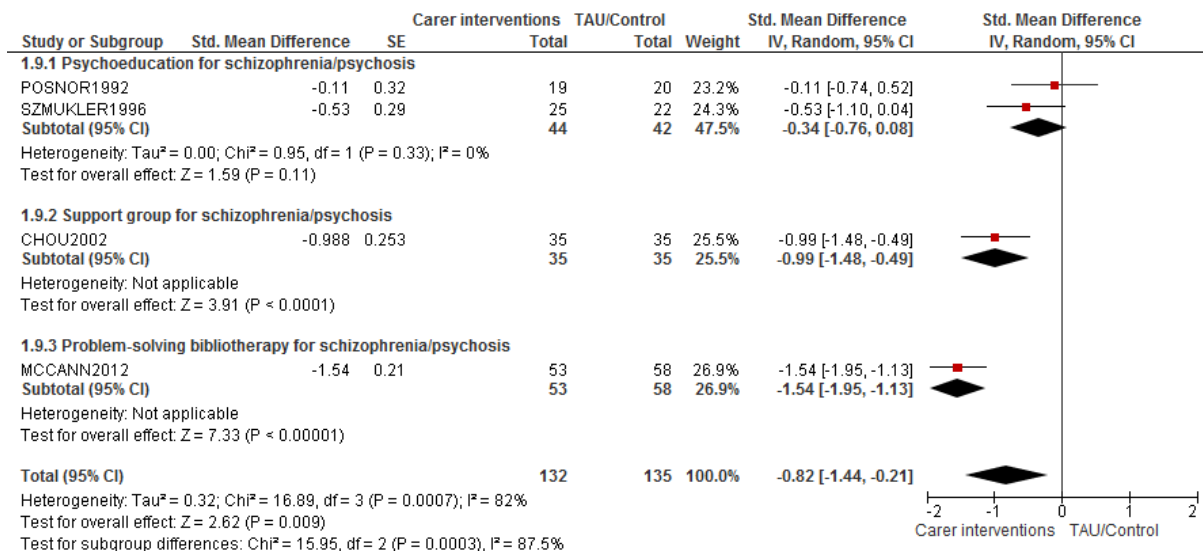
| Study or Subgroup | Std. Mean Difference | SE | Carer interventions Total | TAU/Control Total | Weight | Std. Mean Difference IV, Random, 95% CI |
|---|---|---|---|---|---|---|
| **1.9.1 Psychoeducation for schizophrenia/psychosis** | | | | | | |
| POSNOR1992 | -0.11 | 0.32 | 19 | 20 | 23.2% | -0.11 [-0.74, 0.52] |
| SZMUKLER1996 | -0.53 | 0.29 | 25 | 22 | 24.3% | -0.53 [-1.10, 0.04] |
| **Subtotal (95% CI)** | | | **44** | **42** | **47.5%** | **-0.34 [-0.76, 0.08]** |
| Heterogeneity: Tau² = 0.00; Chi² = 0.95, df = 1 (P = 0.33); I² = 0% | | | | | | |
| Test for overall effect: Z = 1.59 (P = 0.11) | | | | | | |
| **1.9.2 Support group for schizophrenia/psychosis** | | | | | | |
| CHOU2002 | -0.988 | 0.253 | 35 | 35 | 25.5% | -0.99 [-1.48, -0.49] |
| **Subtotal (95% CI)** | | | **35** | **35** | **25.5%** | **-0.99 [-1.48, -0.49]** |
| Heterogeneity: Not applicable | | | | | | |
| Test for overall effect: Z = 3.91 (P < 0.0001) | | | | | | |
| **1.9.3 Problem-solving bibliotherapy for schizophrenia/psychosis** | | | | | | |
| MCCANN2012 | -1.54 | 0.21 | 53 | 58 | 26.9% | -1.54 [-1.95, -1.13] |
| **Subtotal (95% CI)** | | | **53** | **58** | **26.9%** | **-1.54 [-1.95, -1.13]** |
| Heterogeneity: Not applicable | | | | | | |
| Test for overall effect: Z = 7.33 (P < 0.00001) | | | | | | |
| **Total (95% CI)** | | | **132** | **135** | **100.0%** | **-0.82 [-1.44, -0.21]** |

Heterogeneity: Tau² = 0.32; Chi² = 16.89, df = 3 (P = 0.0007); I² = 82%
Test for overall effect: Z = 2.62 (P = 0.009)
Test for subgroup differences: Chi² = 15.95, df = 2 (P = 0.0003), I² = 87.5%

Std. Mean Difference
IV, Random, 95% CI
-2 -1 0 1 2
Carer interventions TAU/Control